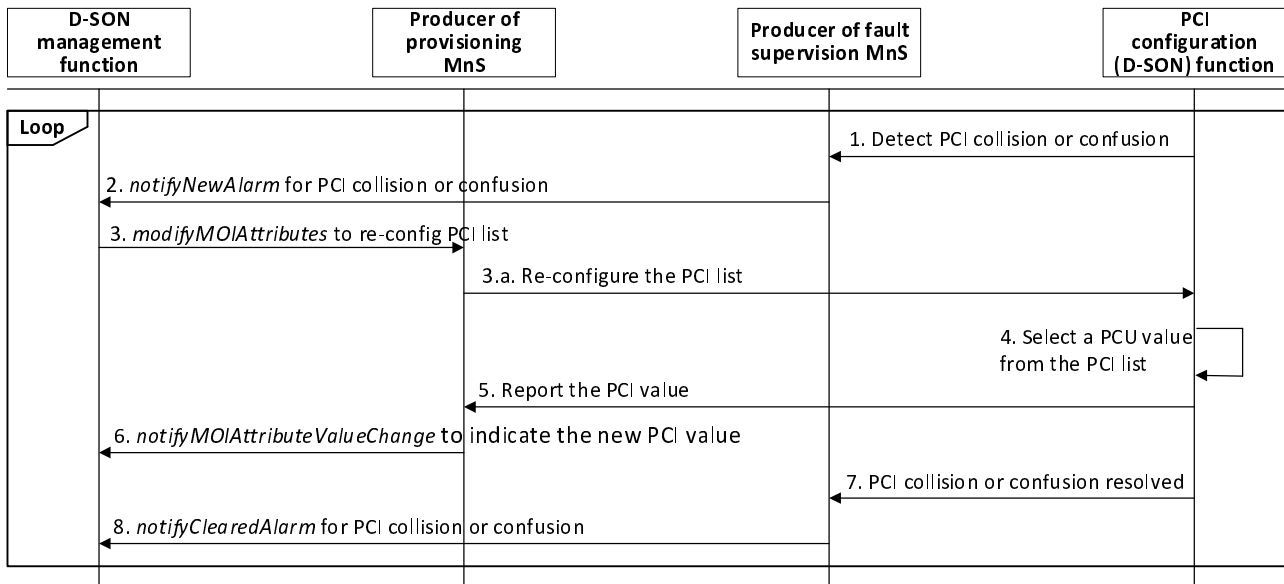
D-SON management function

Producer of provisioning MnS

Producer of fault supervision MnS

PCI configuration (D-SON) function

Loop

1. Detect PCI collision or confusion

2. notifyNewAlarm for PCI collision or confusion

3. modifyMOIAttributes to re-config PCI list

3.a. Re-configure the PCI list

4. Select a PCU value from the PCI list

5. Report the PCI value

6. notifyMOIAttributeValueChange to indicate the new PCI value

7. PCI collision or confusion resolved

8. notifyClearedAlarm for PCI collision or confusion